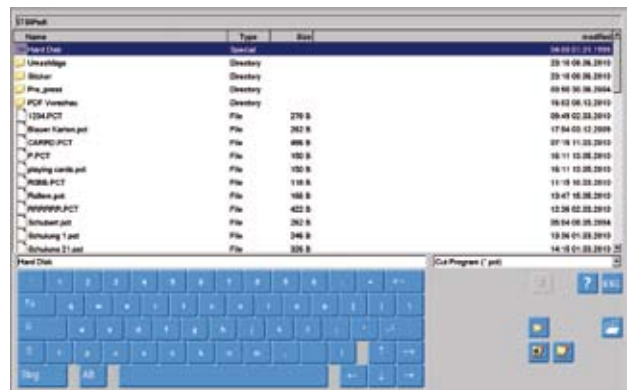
\\\\Path

| Name | Type | Size | modified |
|---|---|---|---|
| Hard Disk | Special | | 08:00 01.01.1990 |
| Umschläge | Directory | | 23:10 08.06.2010 |
| Sticker | Directory | | 23:10 08.06.2010 |
| Pre_press | Directory | | 09:50 30.06.2004 |
| PDF Vorschau | Directory | | 16:02 08.12.2010 |
| 1234.PCT | File | 270 B | 09:48 02.03.2010 |
| Blauer Karton.pct | File | 262 B | 17:04 03.12.2009 |
| CARRO.PCT | File | 486 B | 07:19 11.03.2010 |
| P.PCT | File | 150 B | 16:11 10.08.2010 |
| playing cards.pct | File | 150 B | 16:11 10.08.2010 |
| ROBB.PCT | File | 118 B | 11:19 10.03.2010 |
| Rollen.pct | File | 166 B | 13:47 10.08.2010 |
| RRRRRR.PCT | File | 422 B | 12:38 02.03.2010 |
| Schubert.pct | File | 262 B | 20:04 08.05.2004 |
| Schulung 1.pct | File | 246 B | 13:06 01.03.2010 |
| Schulung 21.pct | File | 326 B | 14:15 01.03.2010 |

Hard Disk

Cut Program (*.pct)

? ESC

Strg Alt